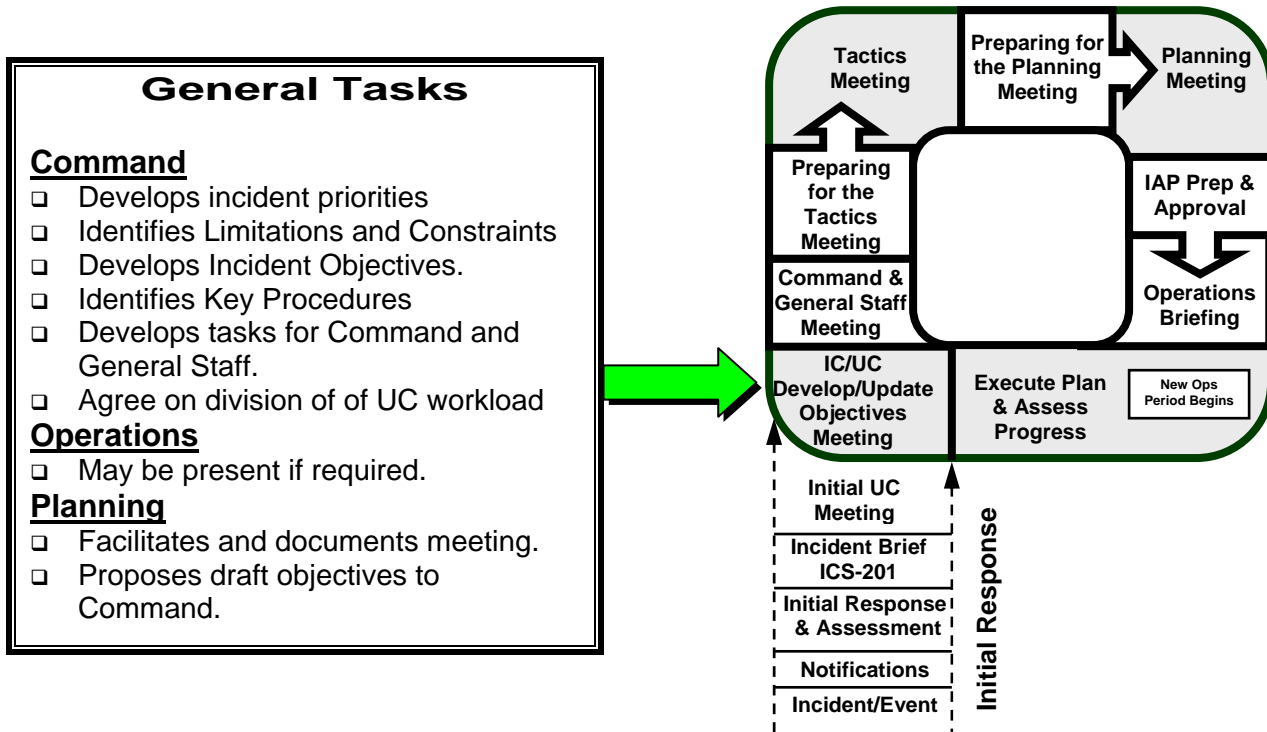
General Tasks

Command
- Develops incident priorities
- Identifies Limitations and Constraints
- Develops Incident Objectives.
- Identifies Key Procedures
- Develops tasks for Command and General Staff.
- Agree on division of of UC workload

Operations
- May be present if required.

Planning
- Facilitates and documents meeting.
- Proposes draft objectives to Command.

Tactics Meeting

Preparing for the Planning Meeting

Planning Meeting

Preparing for the Tactics Meeting

IAP Prep & Approval

Command & General Staff Meeting

Operations Briefing

IC/UC Develop/Update Objectives Meeting

Execute Plan & Assess Progress

New Ops Period Begins

Initial UC Meeting

Incident Brief ICS-201

Initial Response & Assessment

Notifications

Incident/Event

Initial Response